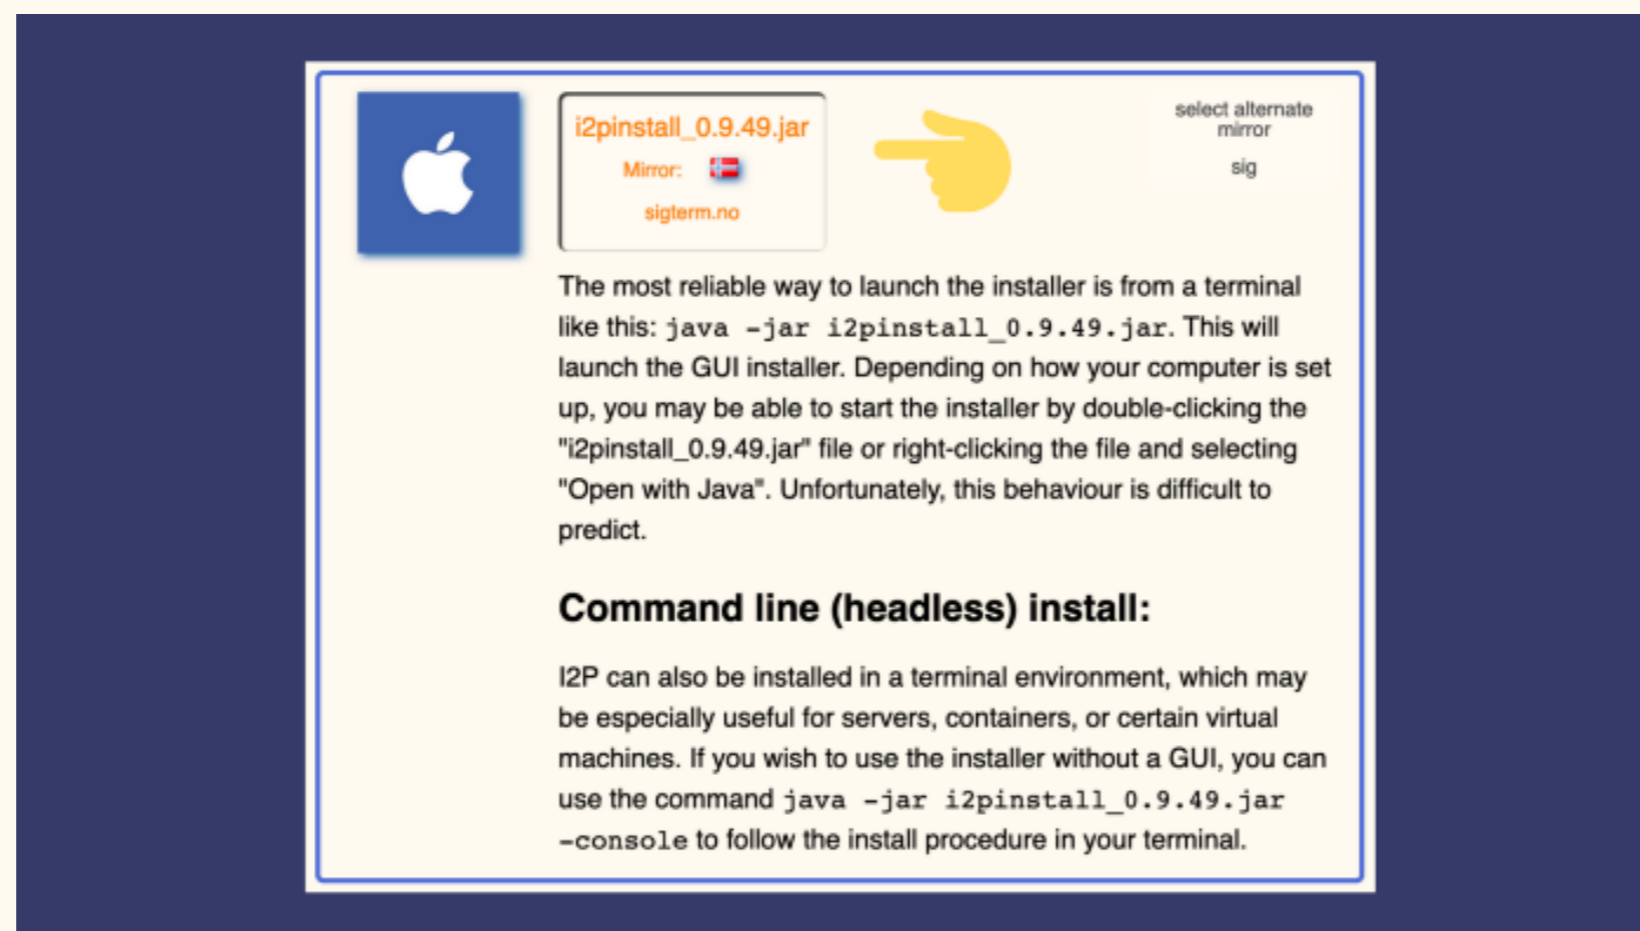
i2pinstall_0.9.49.jar

Mirror:

sigterm.no

select alternate mirror

sig

The most reliable way to launch the installer is from a terminal like this: java -jar i2pinstall_0.9.49.jar. This will launch the GUI installer. Depending on how your computer is set up, you may be able to start the installer by double-clicking the "i2pinstall_0.9.49.jar" file or right-clicking the file and selecting "Open with Java". Unfortunately, this behaviour is difficult to predict.

Command line (headless) install:

I2P can also be installed in a terminal environment, which may be especially useful for servers, containers, or certain virtual machines. If you wish to use the installer without a GUI, you can use the command java -jar i2pinstall_0.9.49.jar -console to follow the install procedure in your terminal.